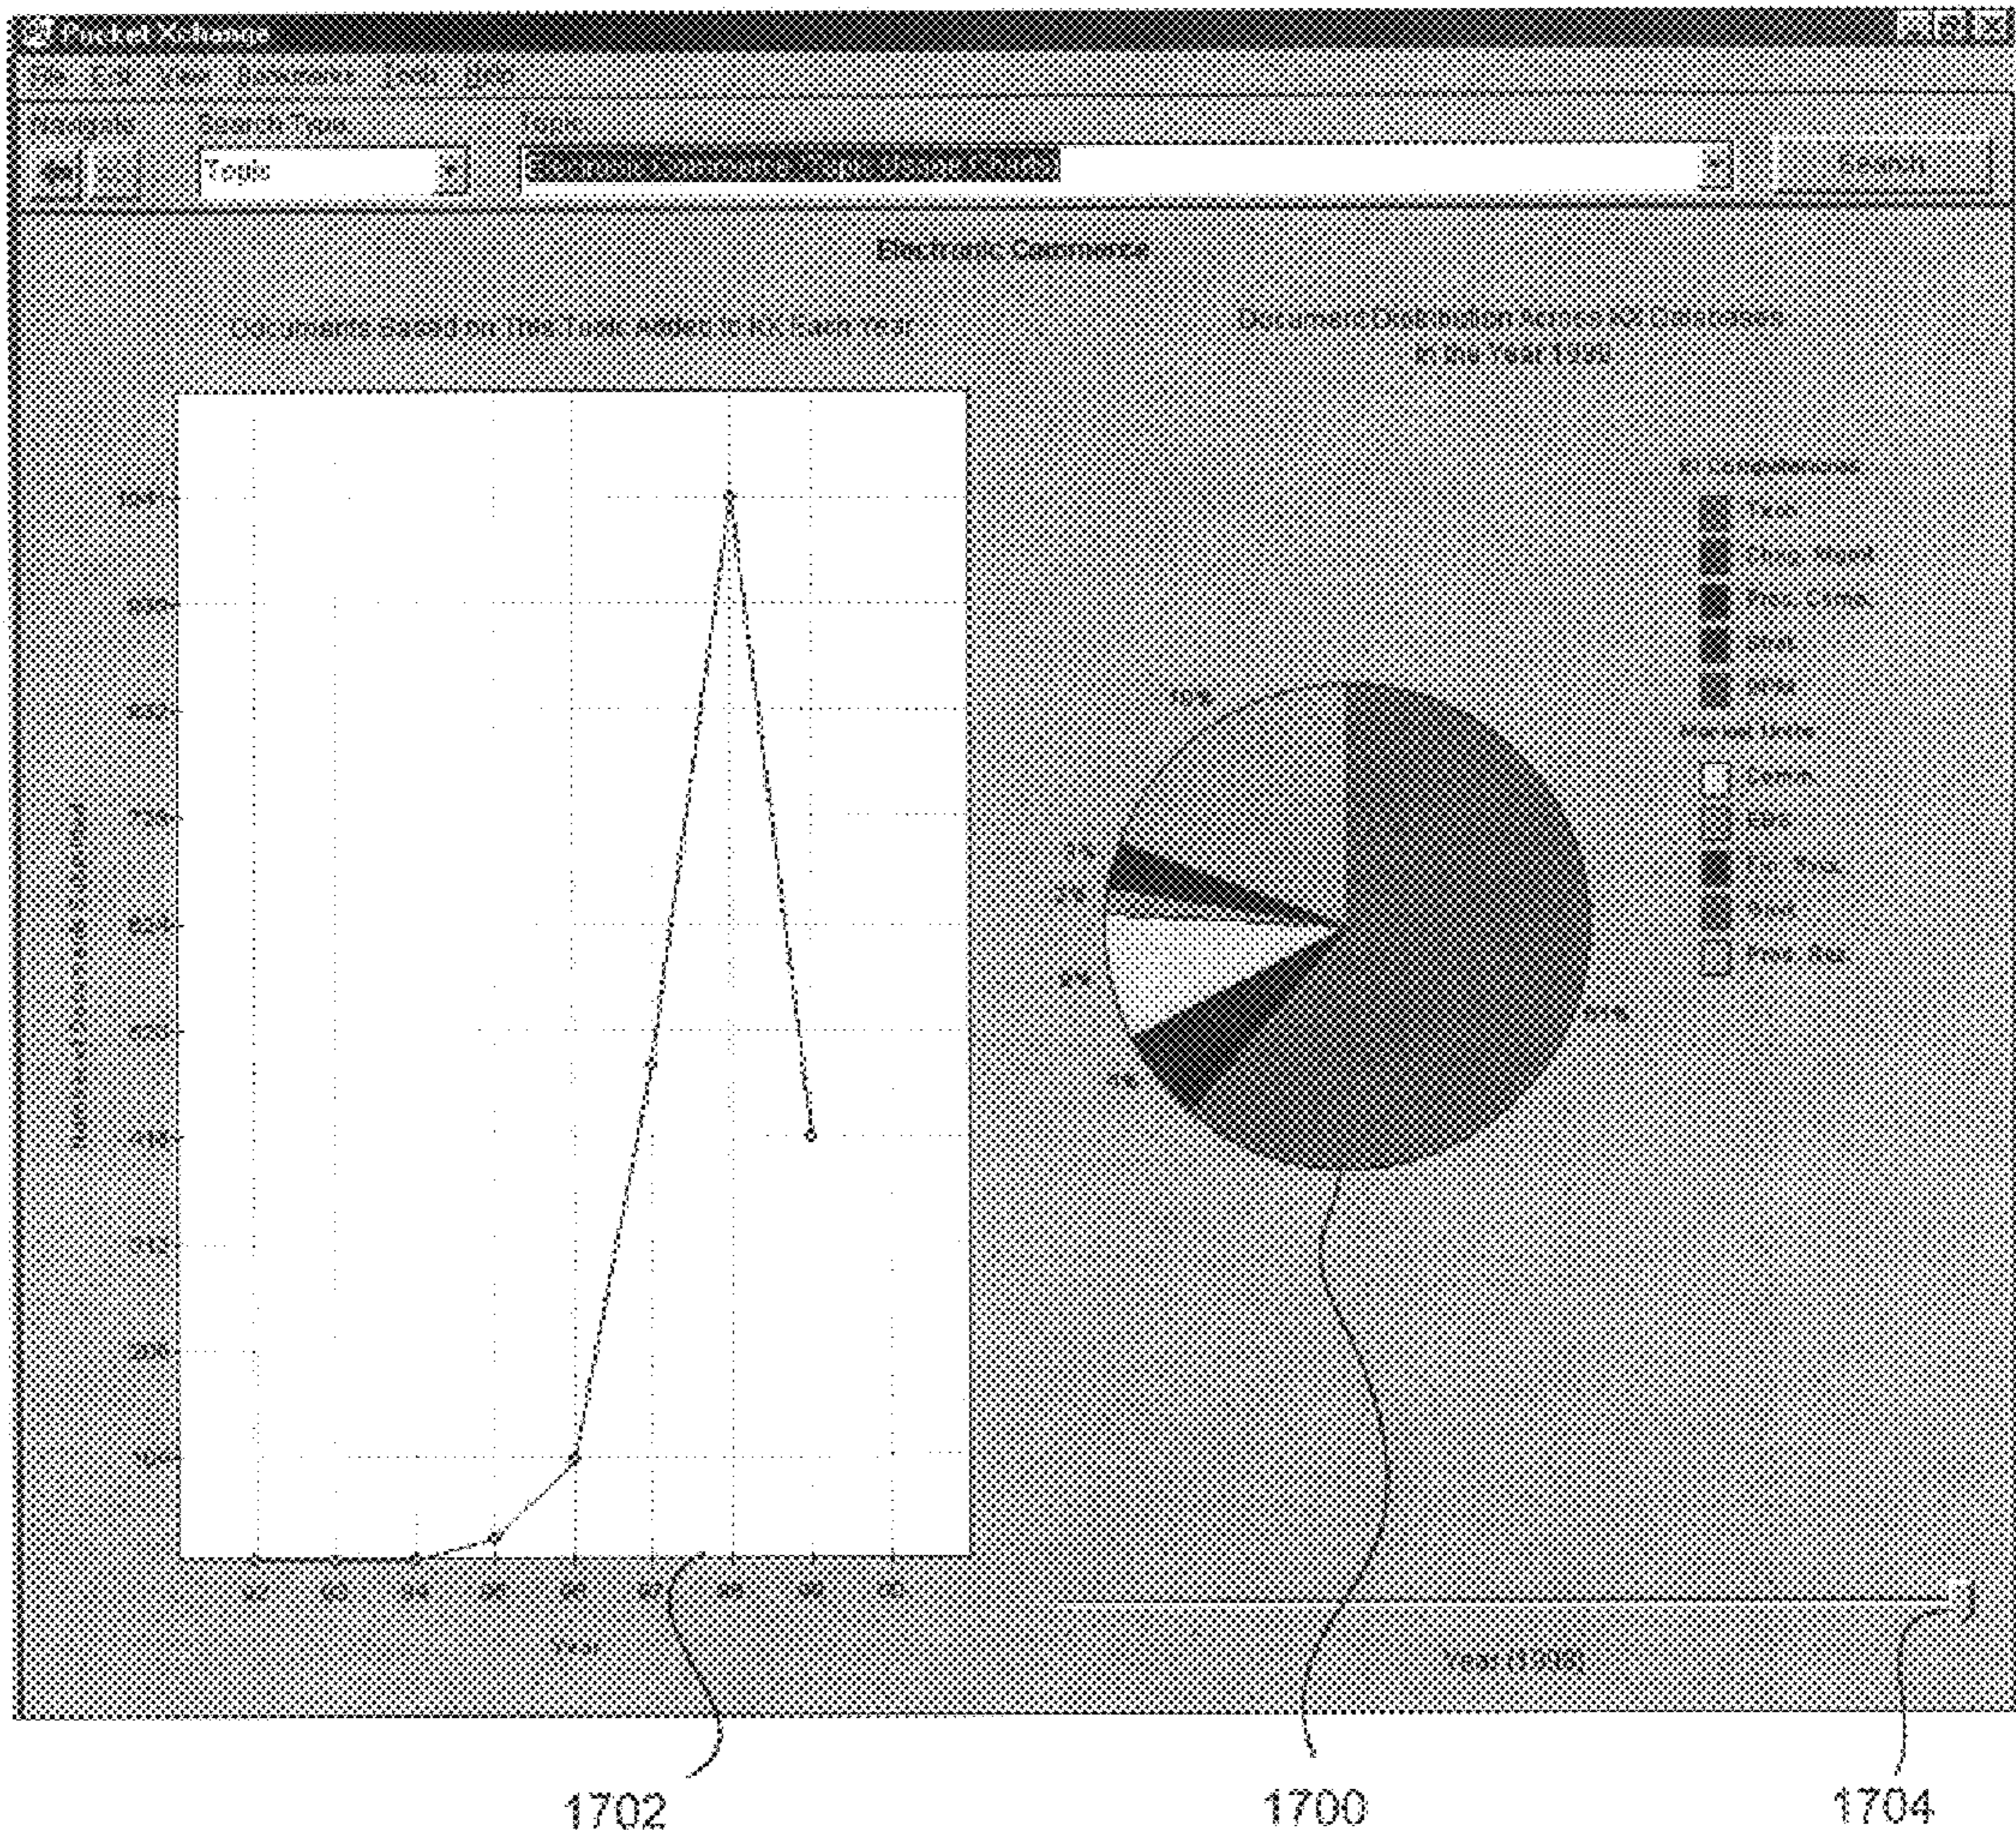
Pocket Xchange

File Edit View Bookmarks Tools Help

Navigate

Search Type

Topic

Topic

Electronic Commerce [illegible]

Search

Electronic Commerce

Documents Based on This Topic Added to KC Each Year

Document Distribution Across KC Directories in the Year 1998

Number of Documents Submitted

1000

900

800

700

600

500

400

300

200

100

92 93 94 95 96 97 98 99 00

Year

KI Competencies

Tech.

Chng. Mgmt.

Proc. Cons.

Strat.

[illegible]

Market Units

Comm.

CPG

Fin. Svcs.

Govt.

Prod. Ind.

10%

3%

2%

8%

4%

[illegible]

Year (1998)

1702

1700

1704